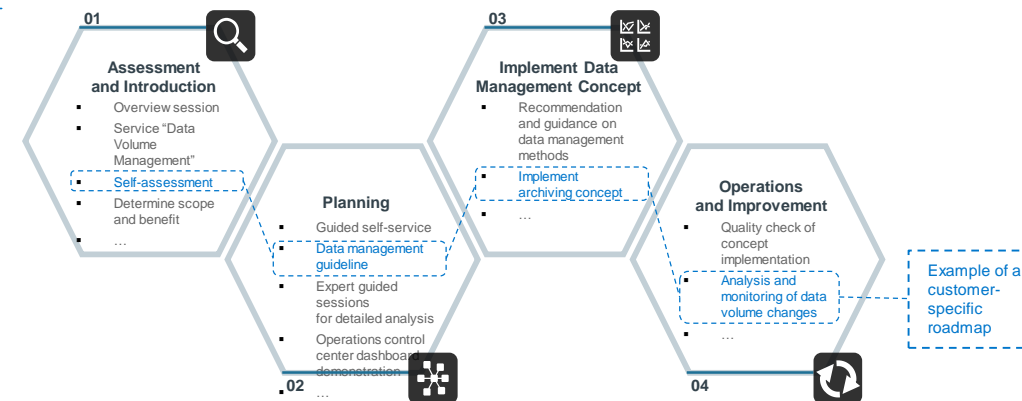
01

Assessment and Introduction

- Overview session
- Service “Data Volume Management”
- Self-assessment
- Determine scope and benefit
- …

Planning

- Guided self-service
- Data management guideline
- Expert guided sessions for detailed analysis
- Operations control center dashboard demonstration
- …

02

03

Implement Data Management Concept

- Recommendation and guidance on data management methods
- Implement archiving concept
- …

Operations and Improvement

- Quality check of concept implementation
- Analysis and monitoring of data volume changes
- …

04

Example of a customer-specific roadmap